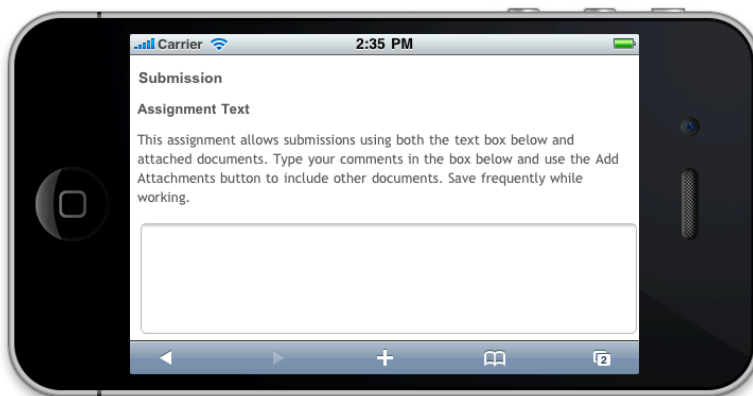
Carrier 2:35 PM

Submission

Assignment Text

This assignment allows submissions using both the text box below and attached documents. Type your comments in the box below and use the Add Attachments button to include other documents. Save frequently while working.

2